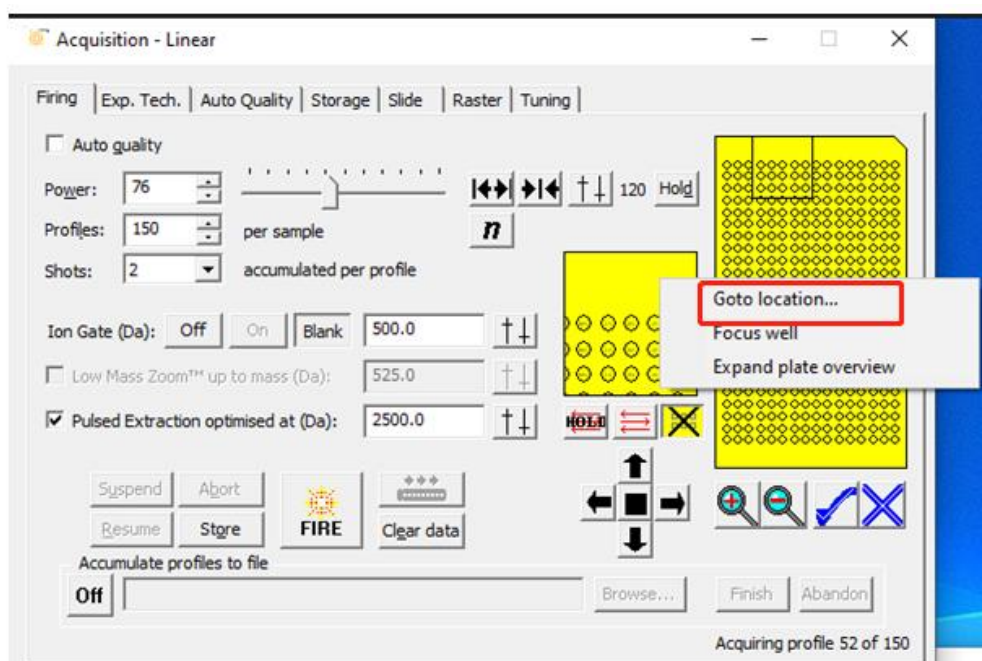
Acquisition - Linear

Firing | Exp. Tech. | Auto Quality | Storage | Slide | Raster | Tuning

Auto quality

Power: 76

Profiles: 150 per sample

Shots: 2 accumulated per profile

120 Hold

Ion Gate (Da): Off On Blank 500.0

Low Mass Zoom™ up to mass (Da): 525.0

Pulsed Extraction optimised at (Da): 2500.0

HOLD

Goto location...
Focus well
Expand plate overview

Suspend Abort
Resume Store FIRE Clear data

Accumulate profiles to file

Off Browse... Finish Abandon

Acquiring profile 52 of 150